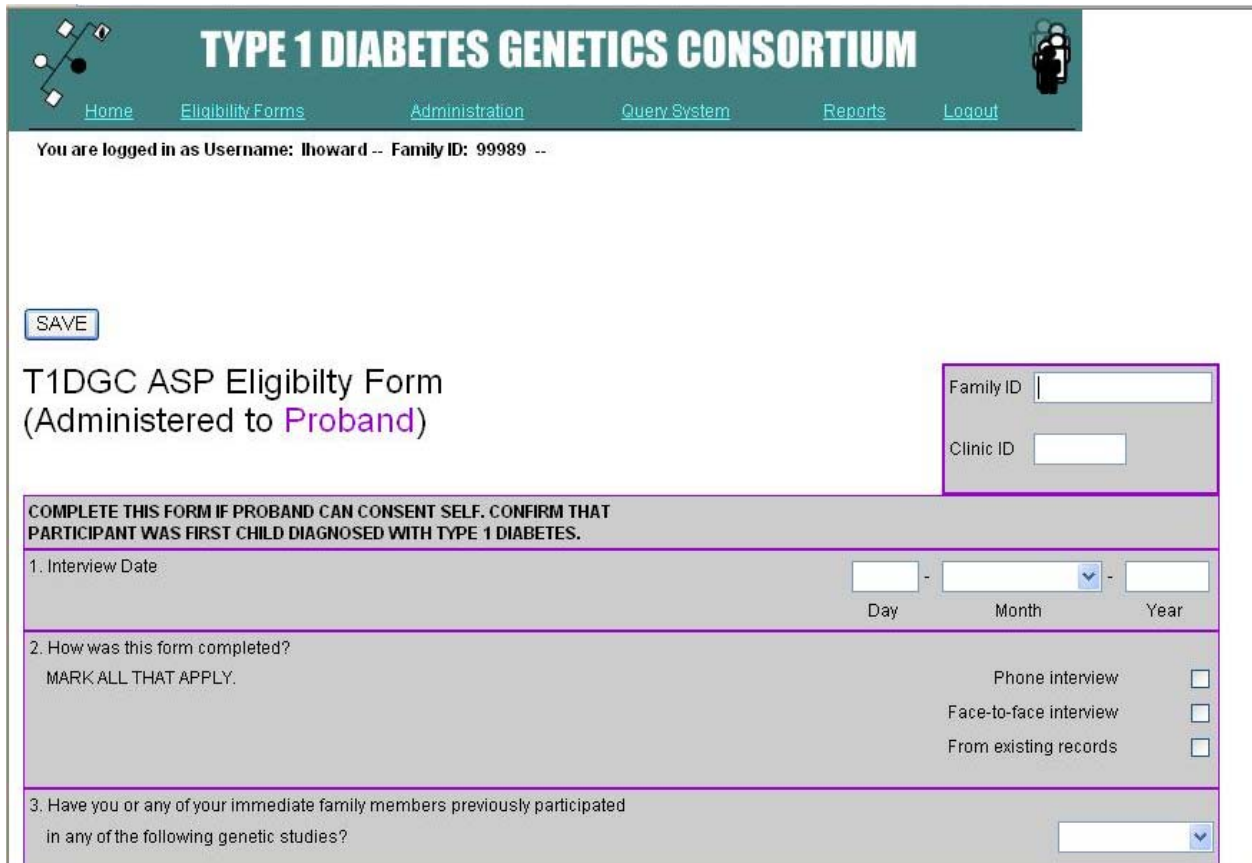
TYPE 1 DIABETES GENETICS CONSORTIUM

Home Eligibility Forms Administration Query System Reports Logout

You are logged in as Username: lhoward -- Family ID: 99989 --

SAVE

T1DGC ASP Eligibilty Form
(Administered to Proband)

Family ID

Clinic ID

COMPLETE THIS FORM IF PROBAND CAN CONSENT SELF. CONFIRM THAT PARTICIPANT WAS FIRST CHILD DIAGNOSED WITH TYPE 1 DIABETES.

1. Interview Date

- -

Day Month Year

2. How was this form completed?

MARK ALL THAT APPLY.

Phone interview

Face-to-face interview

From existing records

3. Have you or any of your immediate family members previously participated in any of the following genetic studies?